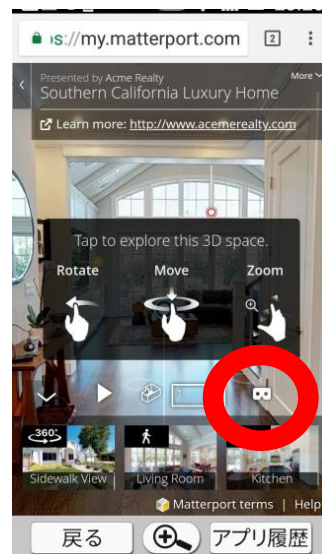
s://my.matterport.com 2

Presented by Acme Realty
Southern California Luxury Home
More

Learn more: http://www.acmerealty.com

Tap to explore this 3D space.

Rotate
Move
Zoom

360°
Sidewalk View
Living Room
Kitchen

Matterport terms | Help

戻る
アプリ履歴